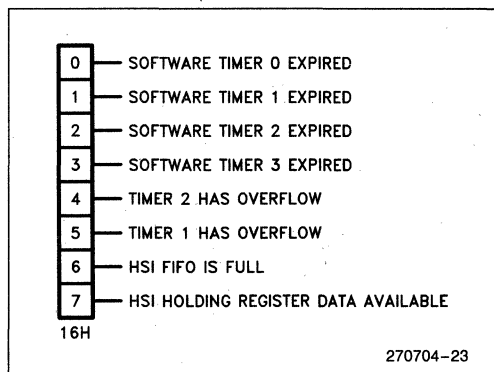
0 SOFTWARE TIMER 0 EXPIRED
1 SOFTWARE TIMER 1 EXPIRED
2 SOFTWARE TIMER 2 EXPIRED
3 SOFTWARE TIMER 3 EXPIRED
4 TIMER 2 HAS OVERFLOW
5 TIMER 1 HAS OVERFLOW
6 HSI FIFO IS FULL
7 HSI HOLDING REGISTER DATA AVAILABLE
16H

270704–23